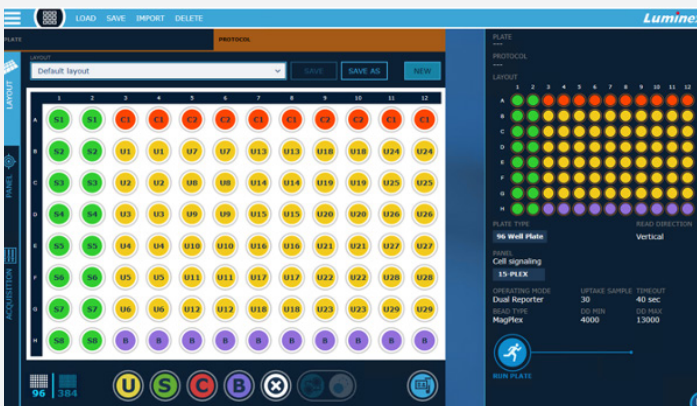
LOAD SAVE IMPORT DELETE

Luminex

PLATE

PROTOCOL

LAYOUT

Default layout

SAVE

SAVE AS

NEW

LAYOUT

PANEL

ACQUISITION

| | 1 | 2 | 3 | 4 | 5 | 6 | 7 | 8 | 9 | 10 | 11 | 12 |
|---|---|---|---|---|---|---|---|---|---|---|---|---|
| A | S1 | S1 | C1 | C1 | C2 | C2 | C1 | C1 | C2 | C2 | C1 | C1 |
| B | S2 | S2 | U1 | U1 | U7 | U7 | U13 | U13 | U18 | U18 | U24 | U24 |
| C | S3 | S3 | U2 | U2 | U8 | U8 | U14 | U14 | U19 | U19 | U25 | U25 |
| D | S4 | S4 | U3 | U3 | U9 | U9 | U15 | U15 | U20 | U20 | U26 | U26 |
| E | S5 | S5 | U4 | U4 | U10 | U10 | U16 | U16 | U21 | U21 | U27 | U27 |
| F | S6 | S6 | U5 | U5 | U11 | U11 | U17 | U17 | U22 | U22 | U28 | U28 |
| G | S7 | S7 | U6 | U6 | U12 | U12 | U18 | U18 | U23 | U23 | U29 | U29 |
| H | S8 | S8 | B | B | B | B | B | B | B | B | B | B |

96 384

U S C B

PLATE
---
PROTOCOL
---
LAYOUT

1 2 3 4 5 6 7 8 9 10 11 12
A B C D E F G H

PLATE TYPE
96 Well Plate
READ DIRECTION
Vertical

PANEL
Cell signaling
15-PLEX

OPERATING MODE
Dual Reporter
UPTAKE SAMPLE
30
TIMEOUT
40 sec
BEAD TYPE
MagPlex
DD MIN
4000
DD MAX
13000

RUN PLATE